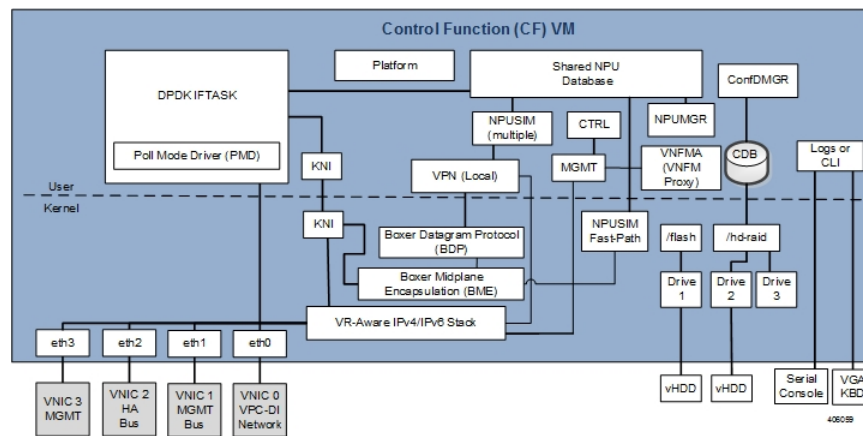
Control Function (CF) VM

DPDK IFTASK

Poll Mode Driver (PMD)

Platform

Shared NPU Database

ConfDMGR

NPUSIM (multiple)

CTRL

NPUMGR

KNI

VPN (Local)

MGMT

VNFMA (VNFM Proxy)

CDB

Logs or CLI

User

Kernel

KNI

Boxer Datagram Protocol (BDP)

NPUSIM Fast-Path

/flash

/hd-raid

Boxer Midplane Encapsulation (BME)

Drive 1

Drive 2

Drive 3

VR-Aware IPv4/IPv6 Stack

eth3

eth2

eth1

eth0

VNIC 3 MGMT

VNIC 2 HA Bus

VNIC 1 MGMT Bus

VNIC 0 VPC-DI Network

vHDD

vHDD

Serial Console

VGA KBD

406059